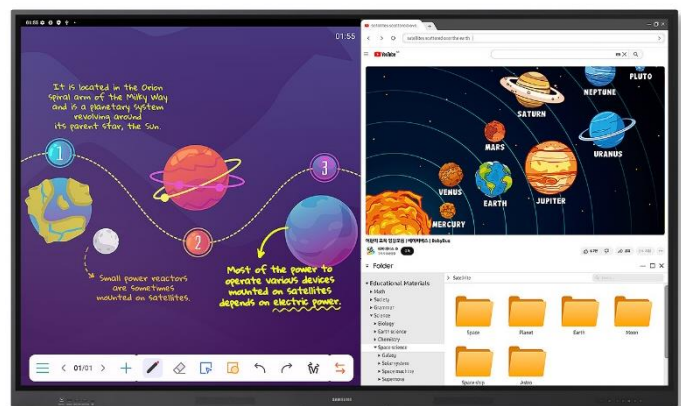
01:55

It is located in the Orion spiral arm of the Milky Way and is a planetary system revolving around its parent star, the Sun.

1

2

3

Small power reactors are sometimes mounted on satellites.

Most of the power to operate various devices mounted on satellites depends on electric power.

01/01

satellites.earthandsun.earth

YouTube

PLUTO

NEPTUNE

SATURN

URANUS

MARS

VENUS

EARTH

JUPITER

MERCURY

Folder

Educational Materials

Math

Society

Grammar

Science

Biology

Earth science

Chemistry

Space science

Galaxy

Solar system

Spaceman

Spacemove

Satellite

Space

Planet

Earth

Moon

Space ship

Jupiter

SAMSUNG